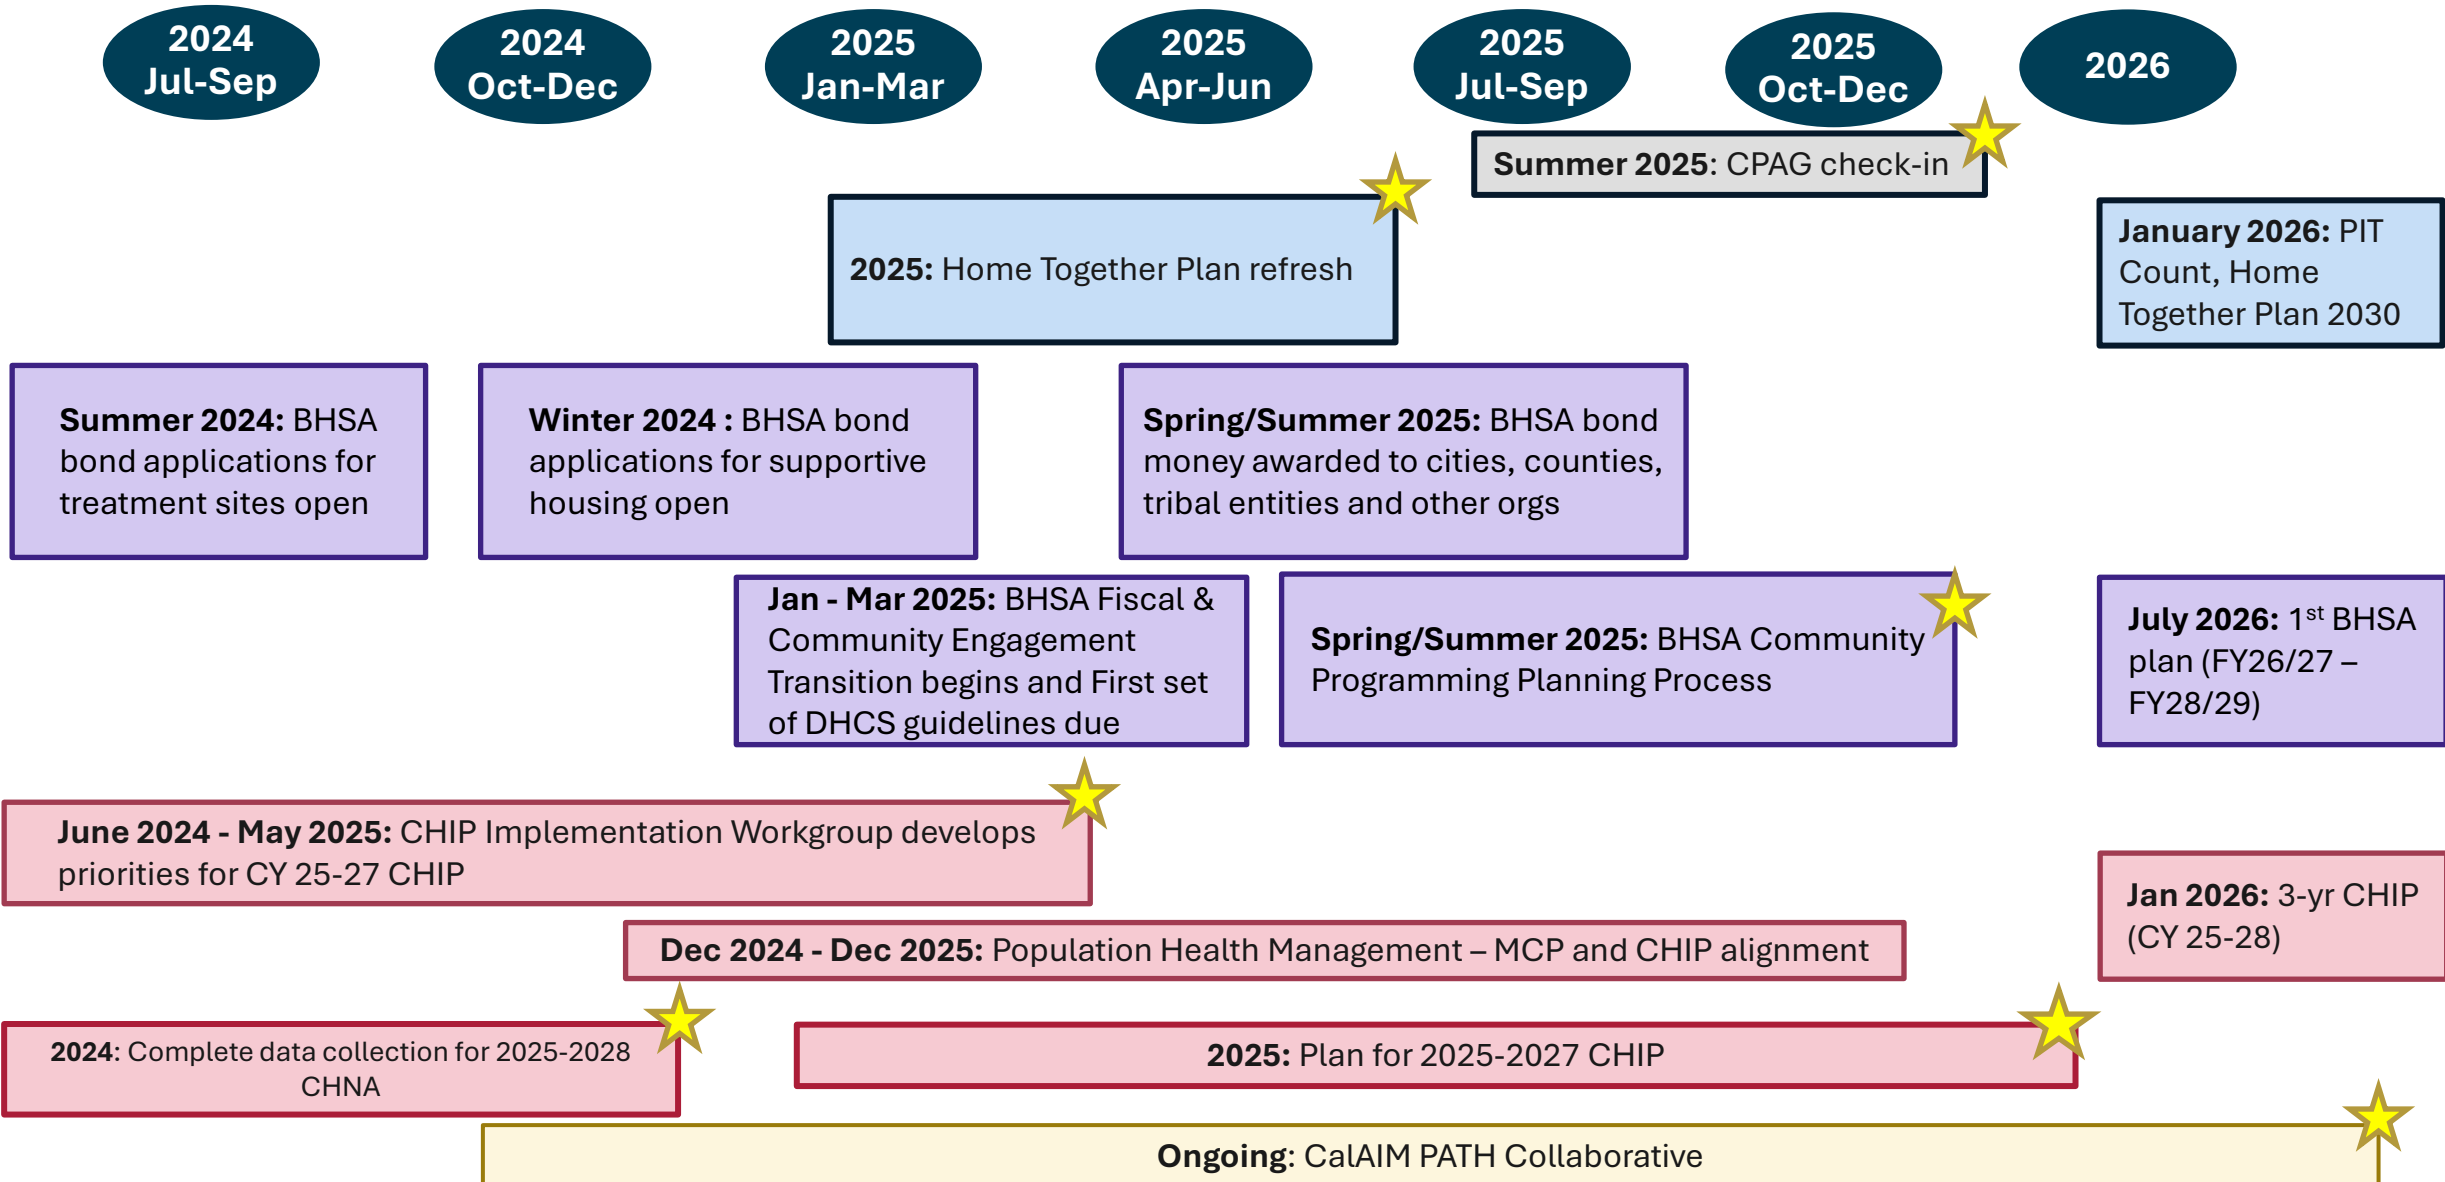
2024 Jul-Sep

2024 Oct-Dec

2025 Jan-Mar

2025 Apr-Jun

2025 Jul-Sep

2025 Oct-Dec

2026

**Summer 2025**: CPAG check-in

**2025:** Home Together Plan refresh

**January 2026:** PIT Count, Home Together Plan 2030

**Summer 2024:** BHSA bond applications for treatment sites open

**Winter 2024 :** BHSA bond applications for supportive housing open

**Spring/Summer 2025:** BHSA bond money awarded to cities, counties, tribal entities and other orgs

**Jan - Mar 2025:** BHSA Fiscal & Community Engagement Transition begins and First set of DHCS guidelines due

**Spring/Summer 2025:** BHSA Community Programming Planning Process

**July 2026:** 1$^{st}$ BHSA plan (FY26/27 – FY28/29)

**June 2024 - May 2025:** CHIP Implementation Workgroup develops priorities for CY 25-27 CHIP

**Jan 2026:** 3-yr CHIP (CY 25-28)

**Dec 2024 - Dec 2025:** Population Health Management – MCP and CHIP alignment

**2024**: Complete data collection for 2025-2028 CHNA

**2025:** Plan for 2025-2027 CHIP

**Ongoing**: CalAIM PATH Collaborative